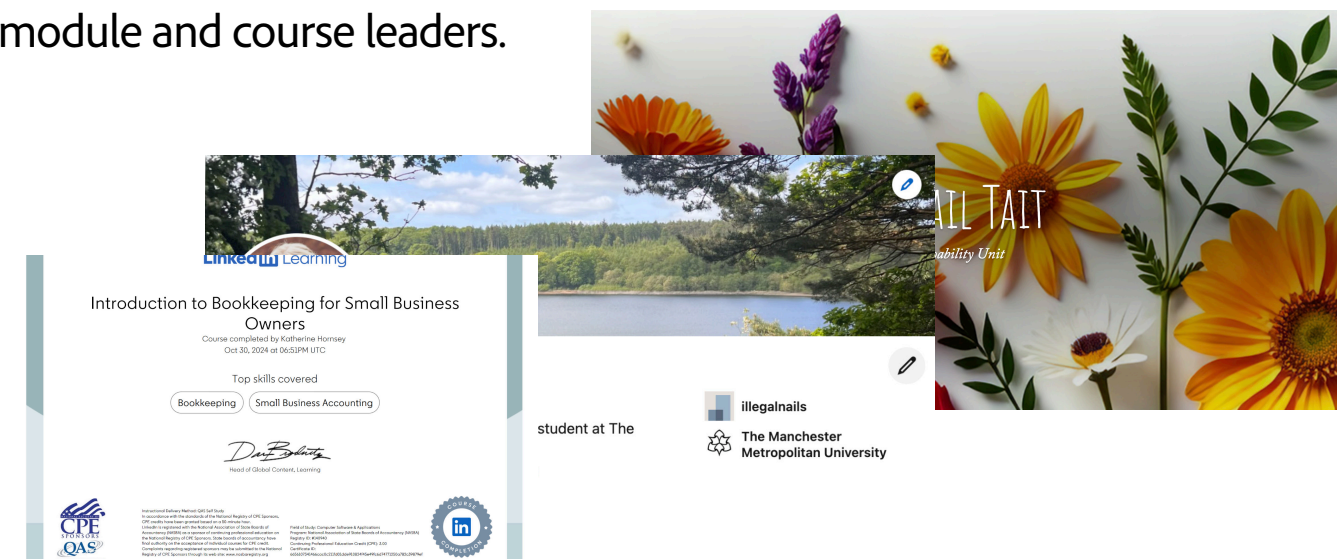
module and course leaders.

ail Tait
ability Unit

Linked in Learning

Introduction to Bookkeeping for Small Business Owners

Course completed by Katherine Hornsey
Oct 30, 2024 at 06:51PM UTC

Top skills covered

Bookkeeping

Small Business Accounting

Head of Global Content, Learning

CPE SPONSOR QAS

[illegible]

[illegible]

COURSE COMPLETION

student at The

illegalnails

The Manchester Metropolitan University